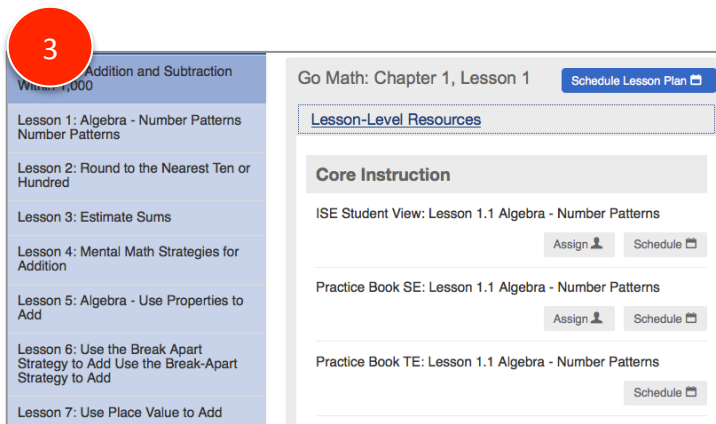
3

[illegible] Addition and Subtraction Within 1,000

Lesson 1: Algebra - Number Patterns Number Patterns

Lesson 2: Round to the Nearest Ten or Hundred

Lesson 3: Estimate Sums

Lesson 4: Mental Math Strategies for Addition

Lesson 5: Algebra - Use Properties to Add

Lesson 6: Use the Break Apart Strategy to Add Use the Break-Apart Strategy to Add

Lesson 7: Use Place Value to Add

Go Math: Chapter 1, Lesson 1

Schedule Lesson Plan

Lesson-Level Resources

Core Instruction

ISE Student View: Lesson 1.1 Algebra - Number Patterns

Assign

Schedule

Practice Book SE: Lesson 1.1 Algebra - Number Patterns

Assign

Schedule

Practice Book TE: Lesson 1.1 Algebra - Number Patterns

Schedule